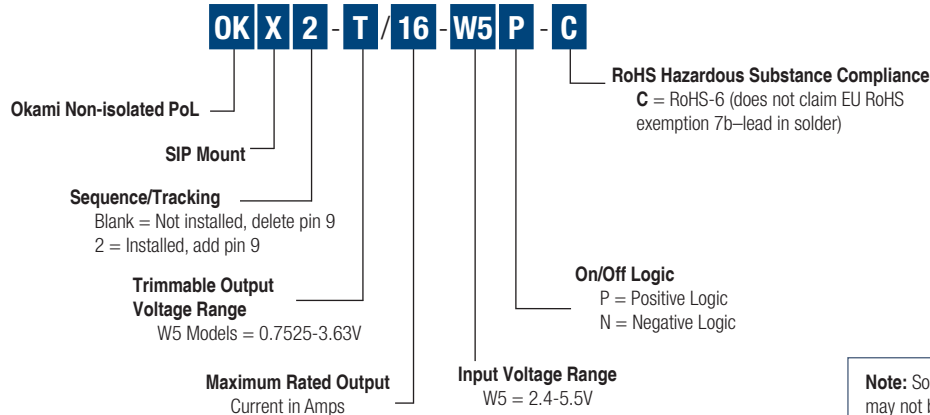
OK X 2 - T / 16 - W5 P - C

RoHS Hazardous Substance Compliance
C = RoHS-6 (does not claim EU RoHS exemption 7b–lead in solder)

Okami Non-isolated PoL

SIP Mount

Sequence/Tracking
Blank = Not installed, delete pin 9
2 = Installed, add pin 9

Trimmable Output Voltage Range
W5 Models = 0.7525-3.63V

On/Off Logic
P = Positive Logic
N = Negative Logic

Maximum Rated Output Current in Amps

Input Voltage Range
W5 = 2.4-5.5V

Note: So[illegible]
may not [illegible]